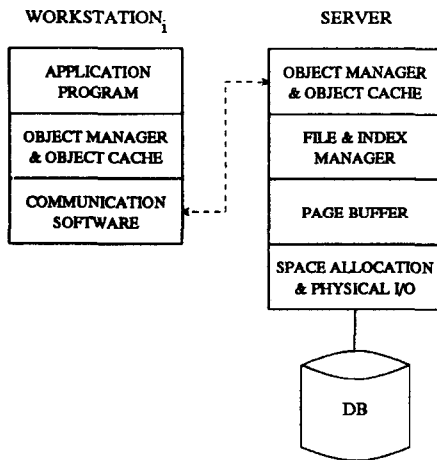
WORKSTATION$_i$

APPLICATION PROGRAM

OBJECT MANAGER & OBJECT CACHE

COMMUNICATION SOFTWARE

SERVER

OBJECT MANAGER & OBJECT CACHE

FILE & INDEX MANAGER

PAGE BUFFER

SPACE ALLOCATION & PHYSICAL I/O

DB